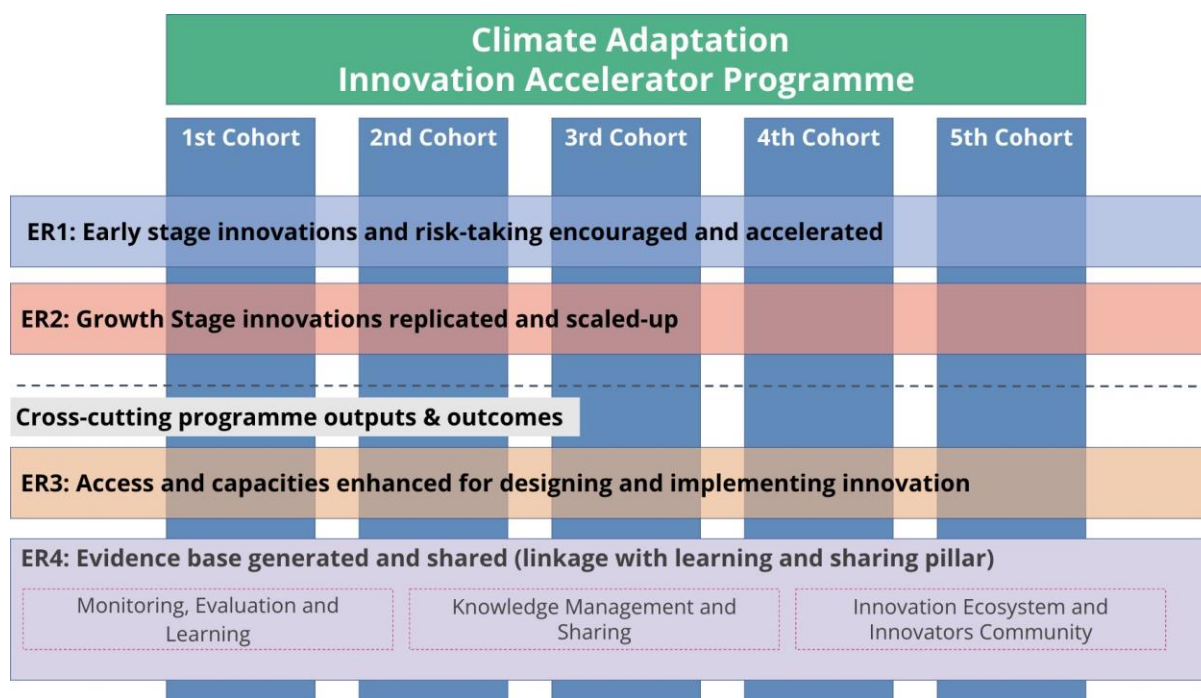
Climate Adaptation
Innovation Accelerator Programme

1st Cohort

2nd Cohort

3rd Cohort

4th Cohort

5th Cohort

ER1: Early stage innovations and risk-taking encouraged and accelerated

ER2: Growth Stage innovations replicated and scaled-up

Cross-cutting programme outputs & outcomes

ER3: Access and capacities enhanced for designing and implementing innovation

ER4: Evidence base generated and shared (linkage with learning and sharing pillar)

Monitoring, Evaluation and Learning

Knowledge Management and Sharing

Innovation Ecosystem and Innovators Community